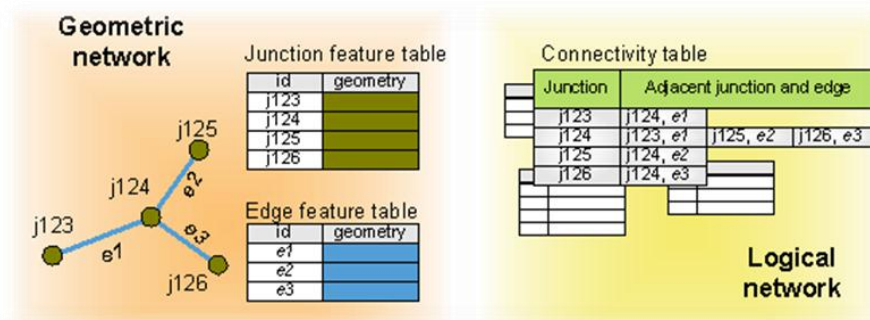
Geometric network

j125

j124

e2

j123

e1

e3

j126

Junction feature table

| id | geometry |
|---|---|
| j123 | |
| j124 | |
| j125 | |
| j126 | |

Edge feature table

| id | geometry |
|---|---|
| e1 | |
| e2 | |
| e3 | |

Connectivity table

| Junction | Adjacent junction and edge | | |
|---|---|---|---|
| j123 | j124, e1 | | |
| j124 | j123, e1 | j125, e2 | j126, e3 |
| j125 | j124, e2 | | |
| j126 | j124, e3 | | |

Logical network